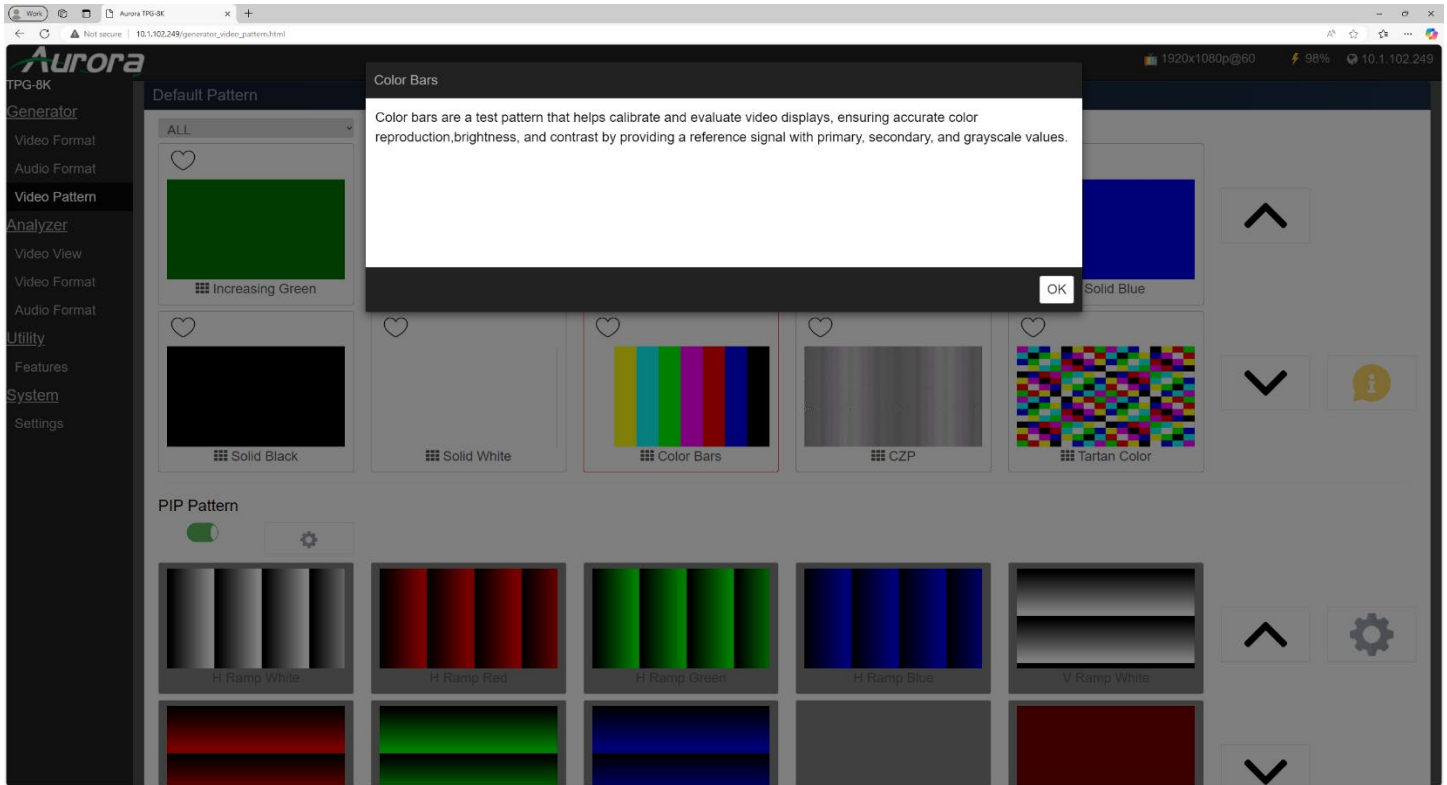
Work
Aurora TPG-8K
Not secure | 10.1.102.249/generator_video_pattern.html

Aurora
TPG-8K
1920x1080p@60 98% 10.1.102.249

Generator
Video Format
Audio Format
Video Pattern
Analyzer
Video View
Video Format
Audio Format
Utility
Features
System
Settings

Default Pattern
ALL

Color Bars

Color bars are a test pattern that helps calibrate and evaluate video displays, ensuring accurate color reproduction,brightness, and contrast by providing a reference signal with primary, secondary, and grayscale values.

OK

Increasing Green
Solid Blue
Solid Black
Solid White
Color Bars
CZP
Tartan Color

PIP Pattern

H Ramp White
H Ramp Red
H Ramp Green
H Ramp Blue
V Ramp White